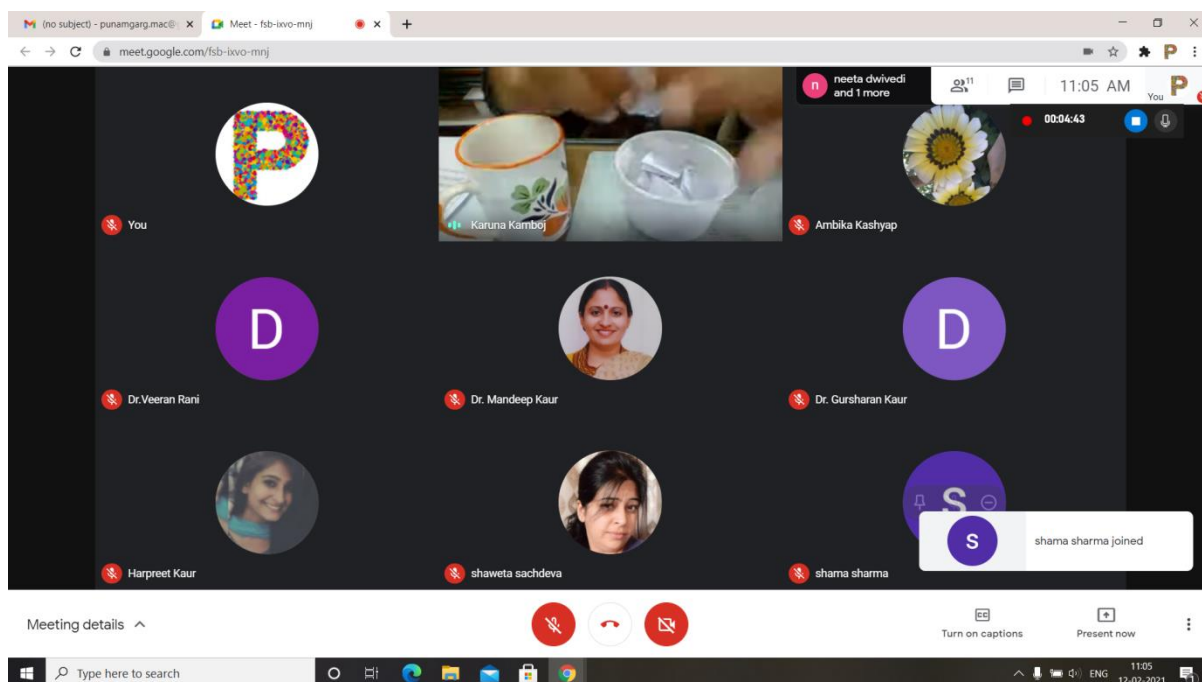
(no subject) - punamgarg.mac@ ×
Meet - fsb-ixvo-mnj ×
+

meet.google.com/fsb-ixvo-mnj

neeta dwivedi and 1 more
11
11:05 AM
You
00:04:43

P
You

Karuna Kamboj

Ambika Kashyap

D
Dr.Veeran Rani

Dr. Mandeep Kaur

D
Dr. Gursharan Kaur

Harpreet Kaur

shaweta sachdeva

S
shama sharma

S
shama sharma joined

Meeting details

CC
Turn on captions

Present now

Type here to search

ENG 11:05 12-02-2021